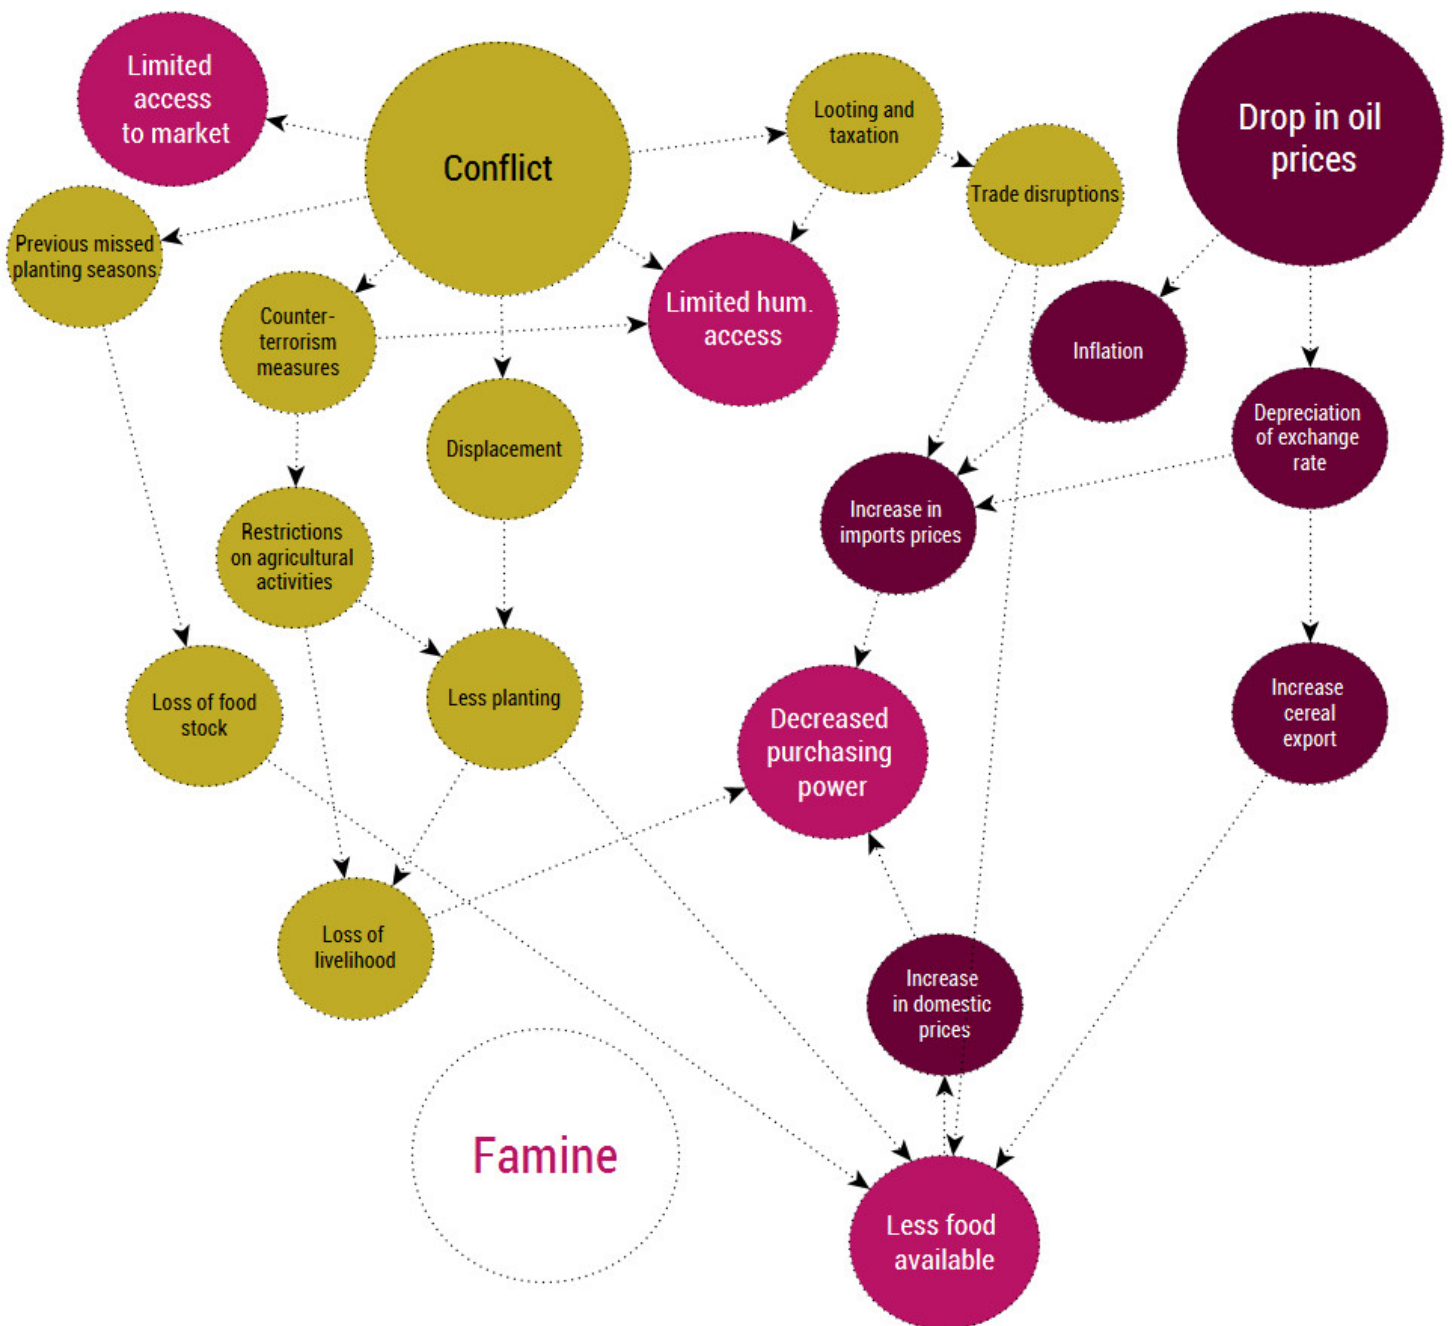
Limited access to market

Conflict

Looting and taxation

Drop in oil prices

Trade disruptions

Previous missed planting seasons

Limited hum. access

Counter-terrorism measures

Inflation

Depreciation of exchange rate

Displacement

Increase in imports prices

Restrictions on agricultural activities

Loss of food stock

Less planting

Decreased purchasing power

Increase cereal export

Loss of livelihood

Increase in domestic prices

Famine

Less food available